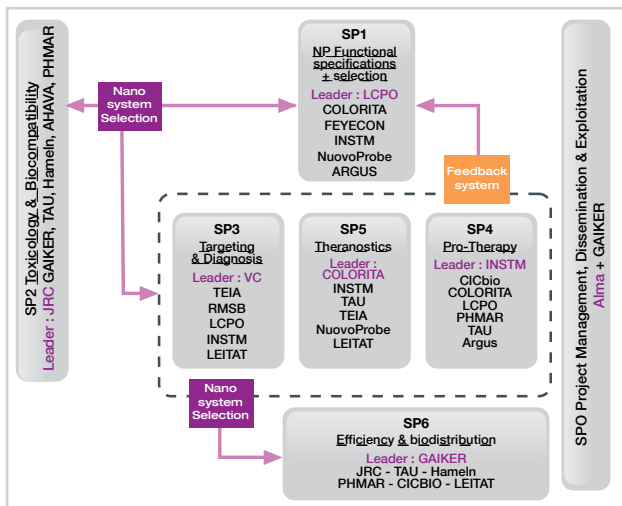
SP2 Toxicology & Biocompatibility
Leader : JRC GAIKER, TAU, Hameln, AHAVA, PHMAR

Nano system Selection

SP1
NP Functional specifications + selection
Leader : LCPO
COLORITA
FEYECON
INSTM
NuovoProbe
ARGUS

Feedback system

SP3
Targeting & Diagnosis
Leader : VC
TEIA
RMSB
LCPO
INSTM
LEITAT

SP5
Theranostics
Leader : COLORITA
INSTM
TAU
TEIA
NuovoProbe
LEITAT

SP4
Pro-Therapy
Leader : INSTM
CICbio
COLORITA
LCPO
PHMAR
TAU
Argus

Nano system Selection

SP6
Efficiency & biodistribution
Leader : GAIKER
JRC - TAU - Hameln
PHMAR - CICBIO - LEITAT

SPO Project Management, Dissemination & Exploitation
Alma + GAIKER